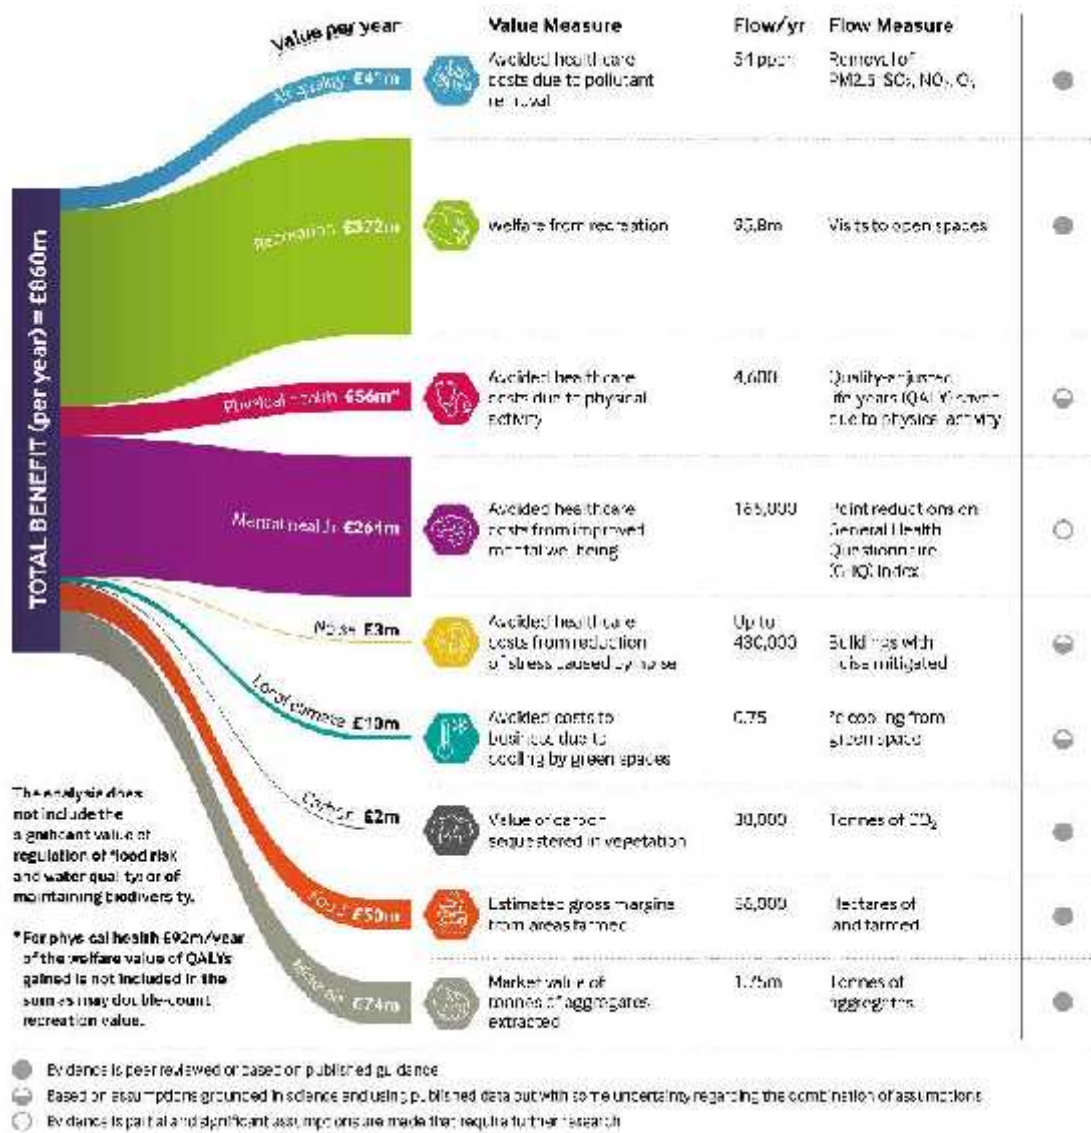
Value per year

Value Measure

Flow/yr

Flow Measure

TOTAL BENEFIT (per year) = £860m

Air quality £4?m

Avoided healthcare costs due to pollutant removal

54 ppm

Removal of PM2.5, SO₂, NO₂, O₃

Recreation £372m

Welfare from recreation

93.8m

Visits to open spaces

Physical health £56m*

Avoided healthcare costs due to physical activity

4,600

Quality-adjusted life years (QALYs) gained due to physical activity

Mental health £264m

Avoided healthcare costs from improved mental wellbeing

165,000

Point reductions on General Health Questionnaire (GHQ) index

Noise £3m

Avoided healthcare costs from reduction of stress caused by noise

Up to 430,000

Buildings with noise mitigated

Local climate £10m

Avoided costs to business due to cooling by green spaces

0.75

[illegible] cooling from green space

Carbon £2m

Value of carbon sequestered in vegetation

30,000

Tonnes of $CO_2$

Food £50m

Estimated gross margins from areas farmed

56,000

Hectares of land farmed

Minerals £74m

Market value of tonnes of aggregates extracted

1.75m

Tonnes of aggregates

The analysis does not include the significant value of regulation of flood risk and water quality or of maintaining biodiversity.

* For physical health £92m/year of the welfare value of QALYs gained is not included in the sum as may double-count recreation value.

Evidence is peer reviewed or based on published guidance

Based on assumptions grounded in science and using published data but with some uncertainty regarding the combination of assumptions

Evidence is partial and significant assumptions are made that require further research